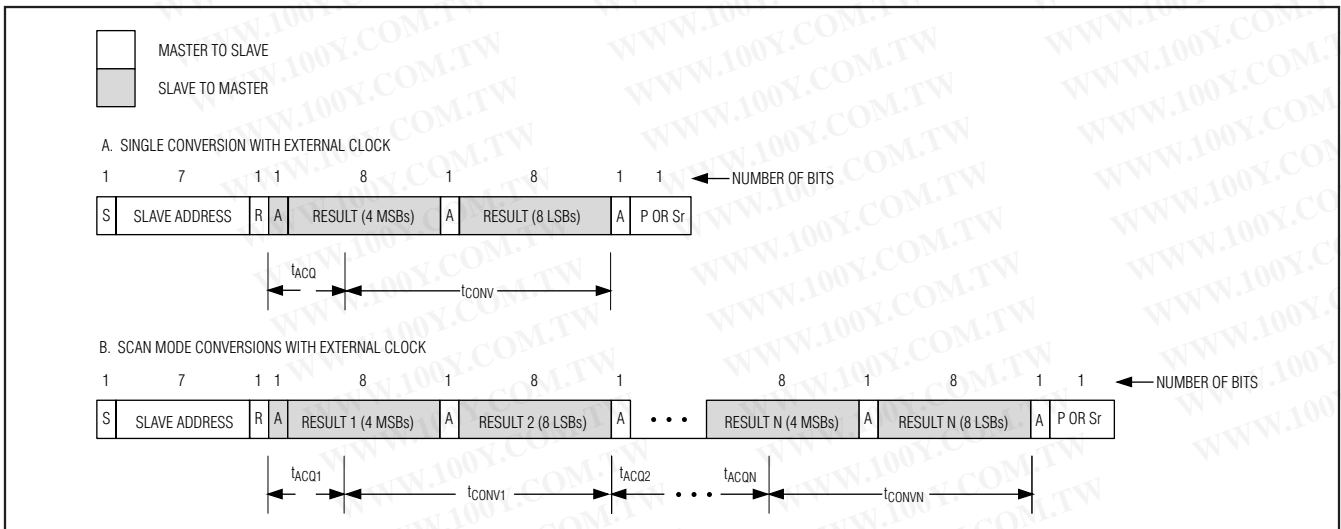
MASTER TO SLAVE

SLAVE TO MASTER

A. SINGLE CONVERSION WITH EXTERNAL CLOCK

1 7 1 1 8 1 8 1 1 NUMBER OF BITS

| S | SLAVE ADDRESS | R | A | RESULT (4 MSBs) | A | RESULT (8 LSBs) | A | P OR Sr |
|---|---|---|---|---|---|---|---|---|

$t_{ACQ}$ $t_{CONV}$

B. SCAN MODE CONVERSIONS WITH EXTERNAL CLOCK

1 7 1 1 8 1 8 1 8 1 8 1 1 NUMBER OF BITS

| S | SLAVE ADDRESS | R | A | RESULT 1 (4 MSBs) | A | RESULT 2 (8 LSBs) | A | • • • | RESULT N (4 MSBs) | A | RESULT N (8 LSBs) | A | P OR Sr |
|---|---|---|---|---|---|---|---|---|---|---|---|---|---|

$t_{ACQ1}$ $t_{CONV1}$ $t_{ACQ2}$ • • • $t_{ACQN}$ $t_{CONVN}$

WWW.100Y.COM.TW